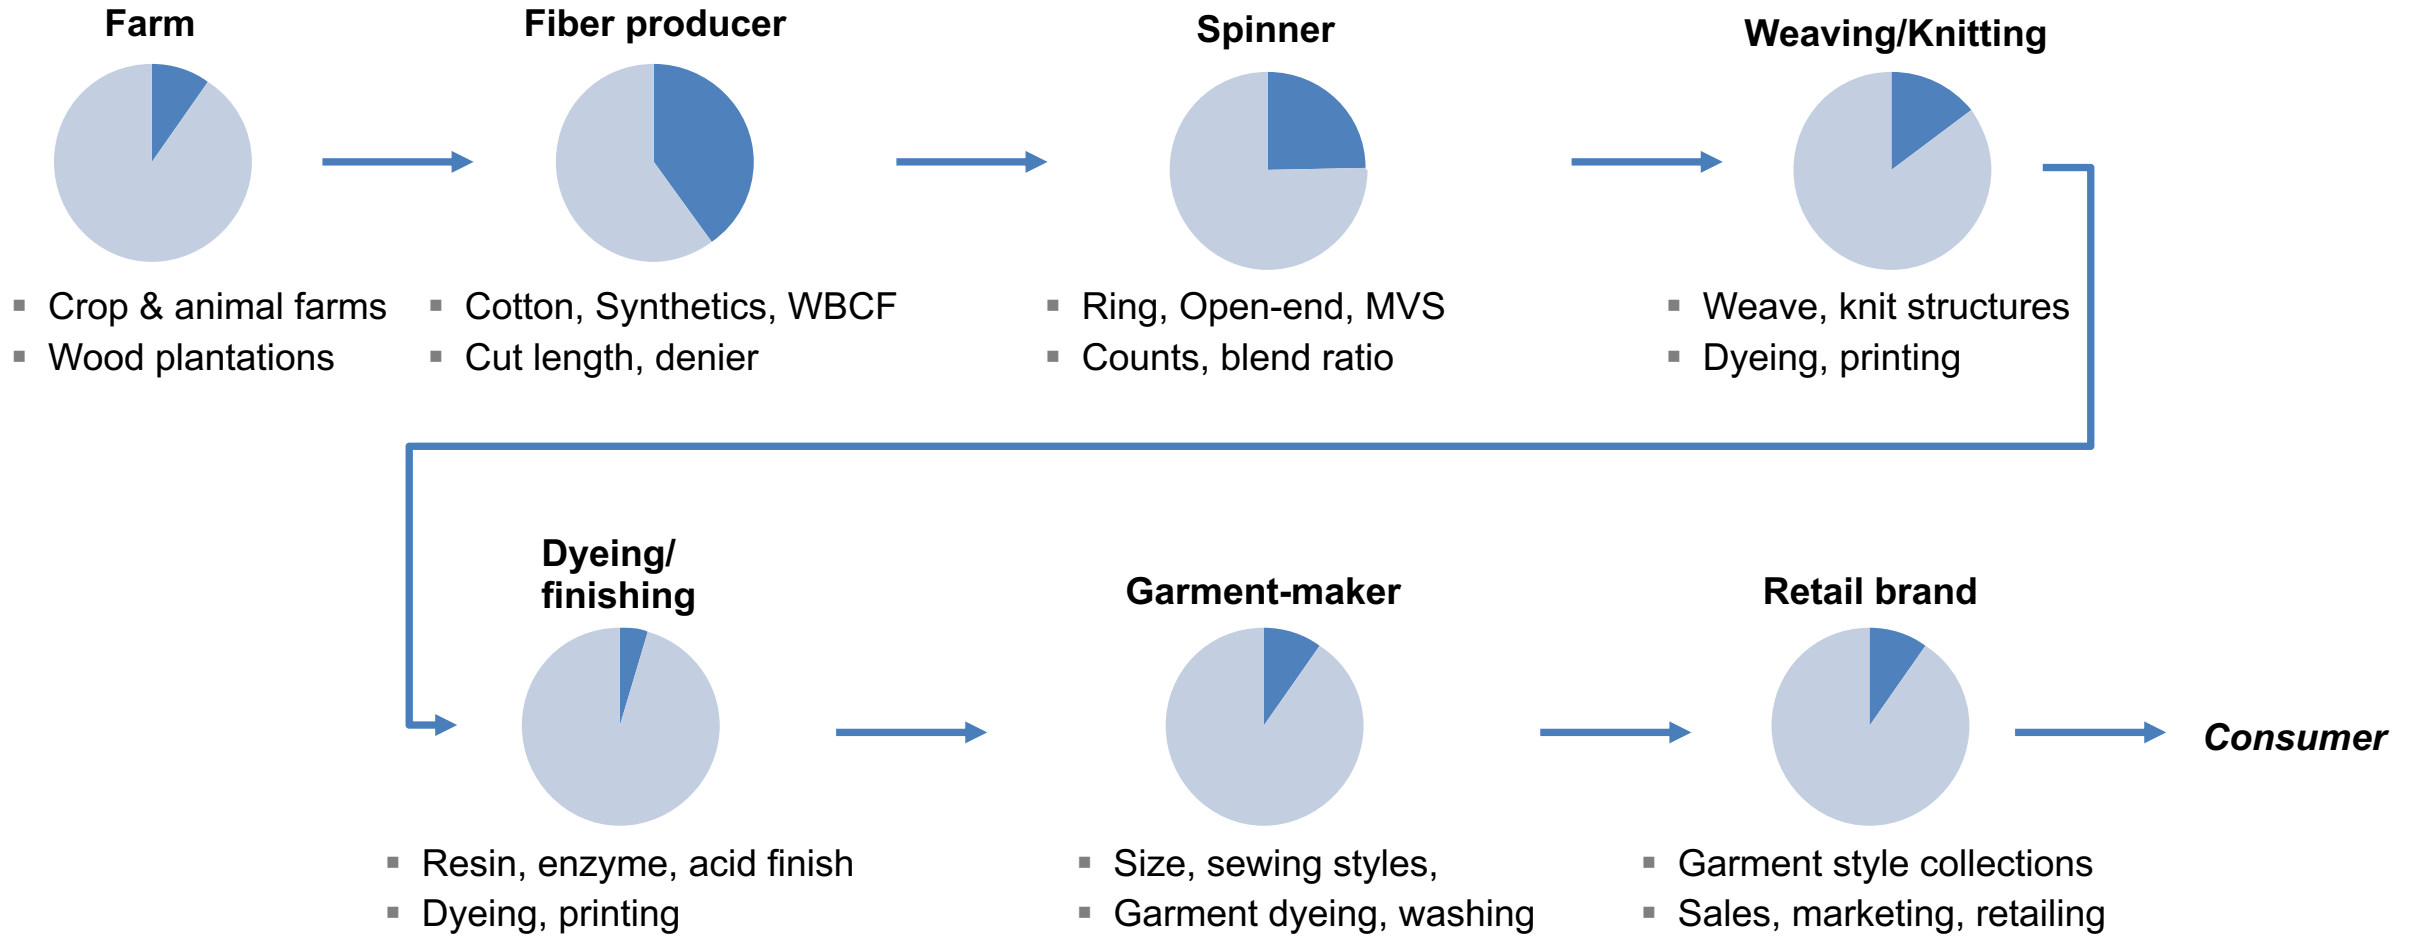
**Farm**
- Crop & animal farms
- Wood plantations

**Fiber producer**
- Cotton, Synthetics, WBCF
- Cut length, denier

**Spinner**
- Ring, Open-end, MVS
- Counts, blend ratio

**Weaving/Knitting**
- Weave, knit structures
- Dyeing, printing

**Dyeing/ finishing**
- Resin, enzyme, acid finish
- Dyeing, printing

**Garment-maker**
- Size, sewing styles,
- Garment dyeing, washing

**Retail brand**
- Garment style collections
- Sales, marketing, retailing

***Consumer***